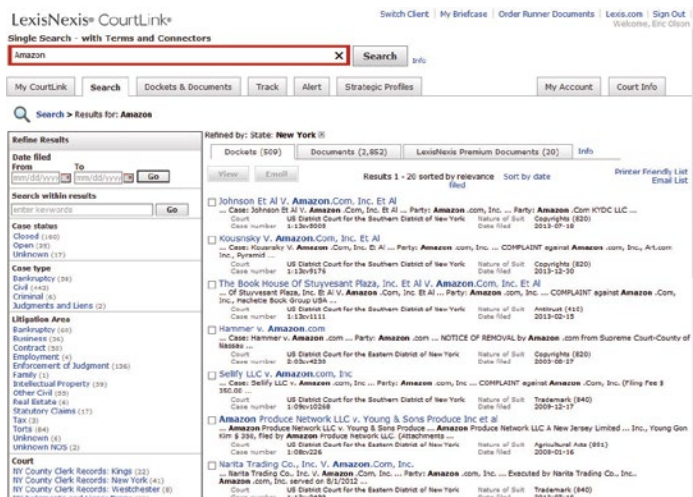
LexisNexis® CourtLink®

Switch Client | My Briefcase | Order Runner Documents | Lexis.com | Sign Out
Welcome, Eric Olson

Single Search - with Terms and Connectors

Amazon

Search Info

My CourtLink | Search | Dockets & Documents | Track | Alert | Strategic Profiles | My Account | Court Info

Search > Results for: Amazon

Refine Results

Date filed
From mm/dd/yyyy To mm/dd/yyyy Go

Search within results
enter keywords Go

Case status
Closed (160)
Open (39)
Unknown (17)

Case type
Bankruptcy (38)
Civil (443)
Criminal (6)
Judgments and Liens (2)

Litigation Area
Bankruptcy (69)
Business (26)
Contract (38)
Employment (4)
Enforcement of Judgment (136)
Family (1)
Intellectual Property (39)
Other Civil (55)
Real Estate (4)
Statutory Claims (17)
Tax (3)
Torts (64)
Unknown (4)
Unknown NOS (2)

Court
NY County Clerk Records: Kings (22)
NY County Clerk Records: New York (41)
NY County Clerk Records: Westchester (8)

Refined by: State: New York

Dockets (509) | Documents (2,852) | LexisNexis Premium Documents (20) | Info

View | Email | Results 1 - 20 sorted by relevance filed | Sort by date | Printer Friendly List | Email List

Johnson Et Al V. Amazon.Com, Inc. Et Al
... Case: Johnson Et Al V. Amazon .Com, Inc. Et Al ... Party: Amazon .com, Inc. ... Party: Amazon .Com KYDC LLC ...
Court US District Court for the Southern District of New York Nature of Suit Copyrights (820)
Case number 1:13cv8008 Date filed 2013-07-18

Kousnsky V. Amazon.Com, Inc. Et Al
... Case: Kousnsky V. Amazon .Com, Inc. Et Al ... Party: Amazon .com, Inc. ... COMPLAINT against Amazon .com, Inc., Art.com Inc., Pyramid ...
Court US District Court for the Southern District of New York Nature of Suit Copyrights (820)
Case number 1:13cv9176 Date filed 2013-12-30

The Book House Of Stuyvesant Plaza, Inc. Et Al V. Amazon.Com, Inc. Et Al
... Of Stuyvesant Plaza, Inc. Et Al V. Amazon .Com, Inc. Et Al ... Party: Amazon .com, Inc. ... COMPLAINT against Amazon .Com, Inc., Hachette Book Group USA ...
Court US District Court for the Southern District of New York Nature of Suit Antitrust (410)
Case number 1:13cv1111 Date filed 2013-02-15

Hammer v. Amazon.com
... Case: Hammer v. Amazon .com ... Party: Amazon .com ... NOTICE OF REMOVAL by Amazon .com from Supreme Court-County of Nassau ...
Court US District Court for the Eastern District of New York Nature of Suit Copyrights (820)
Case number 2:08cv4230 Date filed 2008-08-17

Sellify LLC v. Amazon.com, Inc
... Case: Sellify LLC v. Amazon .com, Inc ... Party: Amazon .com, Inc ... COMPLAINT against Amazon .Com, Inc. (Filing Fee $ 350.00 ...
Court US District Court for the Southern District of New York Nature of Suit Trademark (840)
Case number 1:09cv10268 Date filed 2009-12-17

Amazon Produce Network LLC v. Young & Sons Produce Inc et al
... Amazon Produce Network LLC v. Young & Sons Produce ... Amazon Produce Network LLC A New Jersey Limited ... Inc., Young Gon Kim $ 350, filed by Amazon Produce Network LLC. (Attachments ...
Court US District Court for the Eastern District of New York Nature of Suit Agricultural Acts (891)
Case number 1:08cv226 Date filed 2008-01-16

Narita Trading Co., Inc. V. Amazon.Com, Inc.
... Narita Trading Co., Inc. V. Amazon .Com, Inc. ... Party: Amazon .com, Inc. ... Executed by Narita Trading Co., Inc.. Amazon .com, Inc. served on 8/1/2012 ...
Court US District Court for the Southern District of New York Nature of Suit Trademark (840)
Case number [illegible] Date filed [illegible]